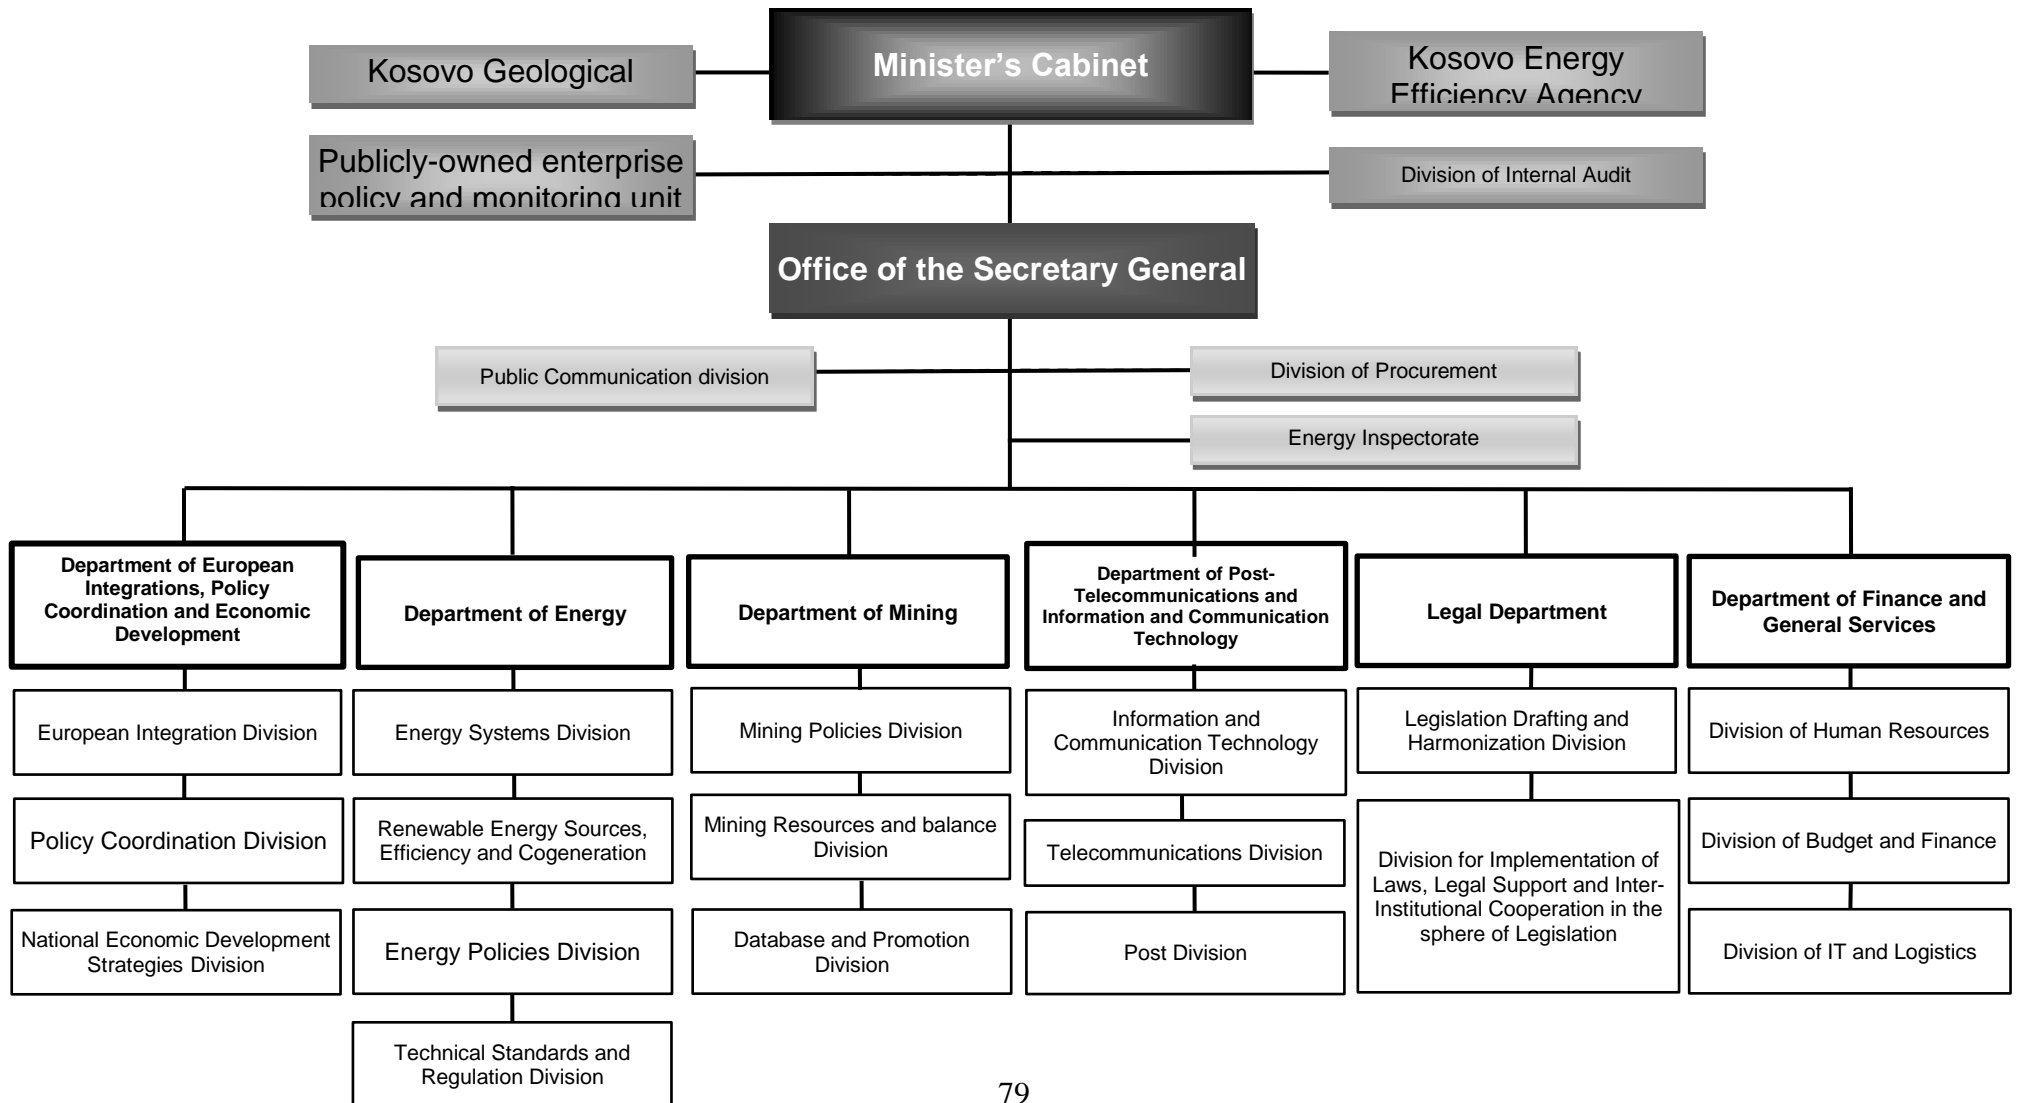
Kosovo Geological

Minister's Cabinet

Kosovo Energy Efficiency Agency

Publicly-owned enterprise policy and monitoring unit

Division of Internal Audit

Office of the Secretary General

Public Communication division

Division of Procurement

Energy Inspectorate

Department of European Integrations, Policy Coordination and Economic Development

European Integration Division

Policy Coordination Division

National Economic Development Strategies Division

Department of Energy

Energy Systems Division

Renewable Energy Sources, Efficiency and Cogeneration

Energy Policies Division

Technical Standards and Regulation Division

Department of Mining

Mining Policies Division

Mining Resources and balance Division

Database and Promotion Division

Department of Post-Telecommunications and Information and Communication Technology

Information and Communication Technology Division

Telecommunications Division

Post Division

Legal Department

Legislation Drafting and Harmonization Division

Division for Implementation of Laws, Legal Support and Inter-Institutional Cooperation in the sphere of Legislation

Department of Finance and General Services

Division of Human Resources

Division of Budget and Finance

Division of IT and Logistics

79